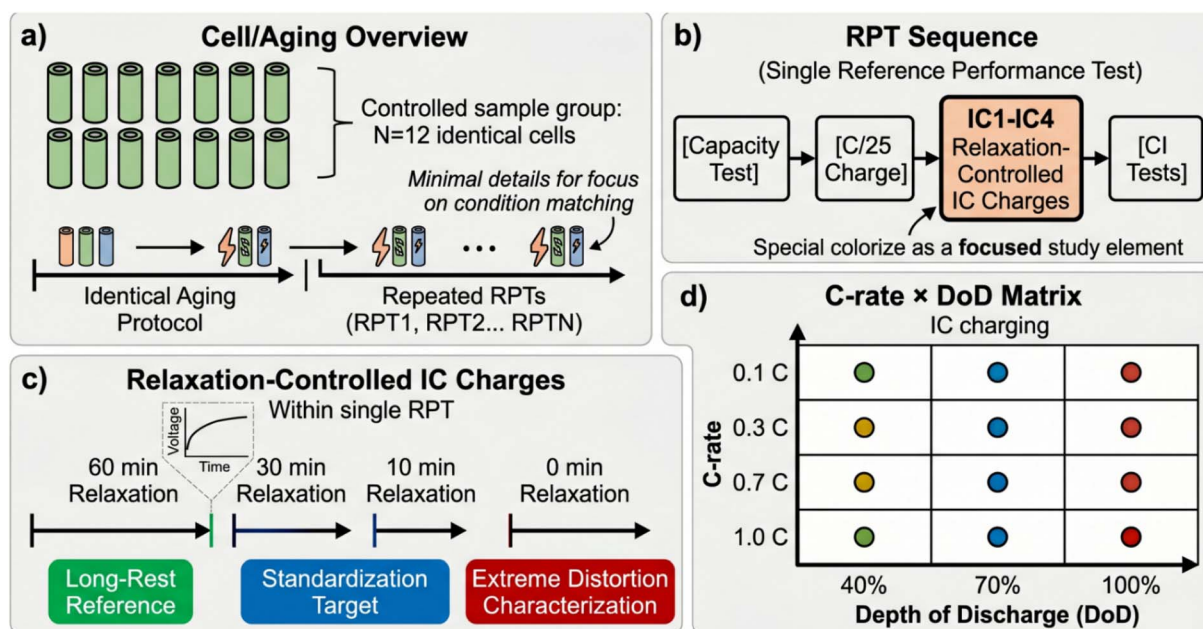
a) Cell/Aging Overview

Controlled sample group: N=12 identical cells

Minimal details for focus on condition matching

Identical Aging Protocol

Repeated RPTs (RPT1, RPT2... RPTN)

b) RPT Sequence

(Single Reference Performance Test)

[Capacity Test] [C/25 Charge] IC1-IC4 Relaxation-Controlled IC Charges [CI Tests]

Special colorize as a **focused** study element

c) Relaxation-Controlled IC Charges

Within single RPT

Voltage

Time

60 min Relaxation

30 min Relaxation

10 min Relaxation

0 min Relaxation

Long-Rest Reference

Standardization Target

Extreme Distortion Characterization

d) C-rate × DoD Matrix

IC charging

C-rate

0.1 C

0.3 C

0.7 C

1.0 C

40% 70% 100%

Depth of Discharge (DoD)